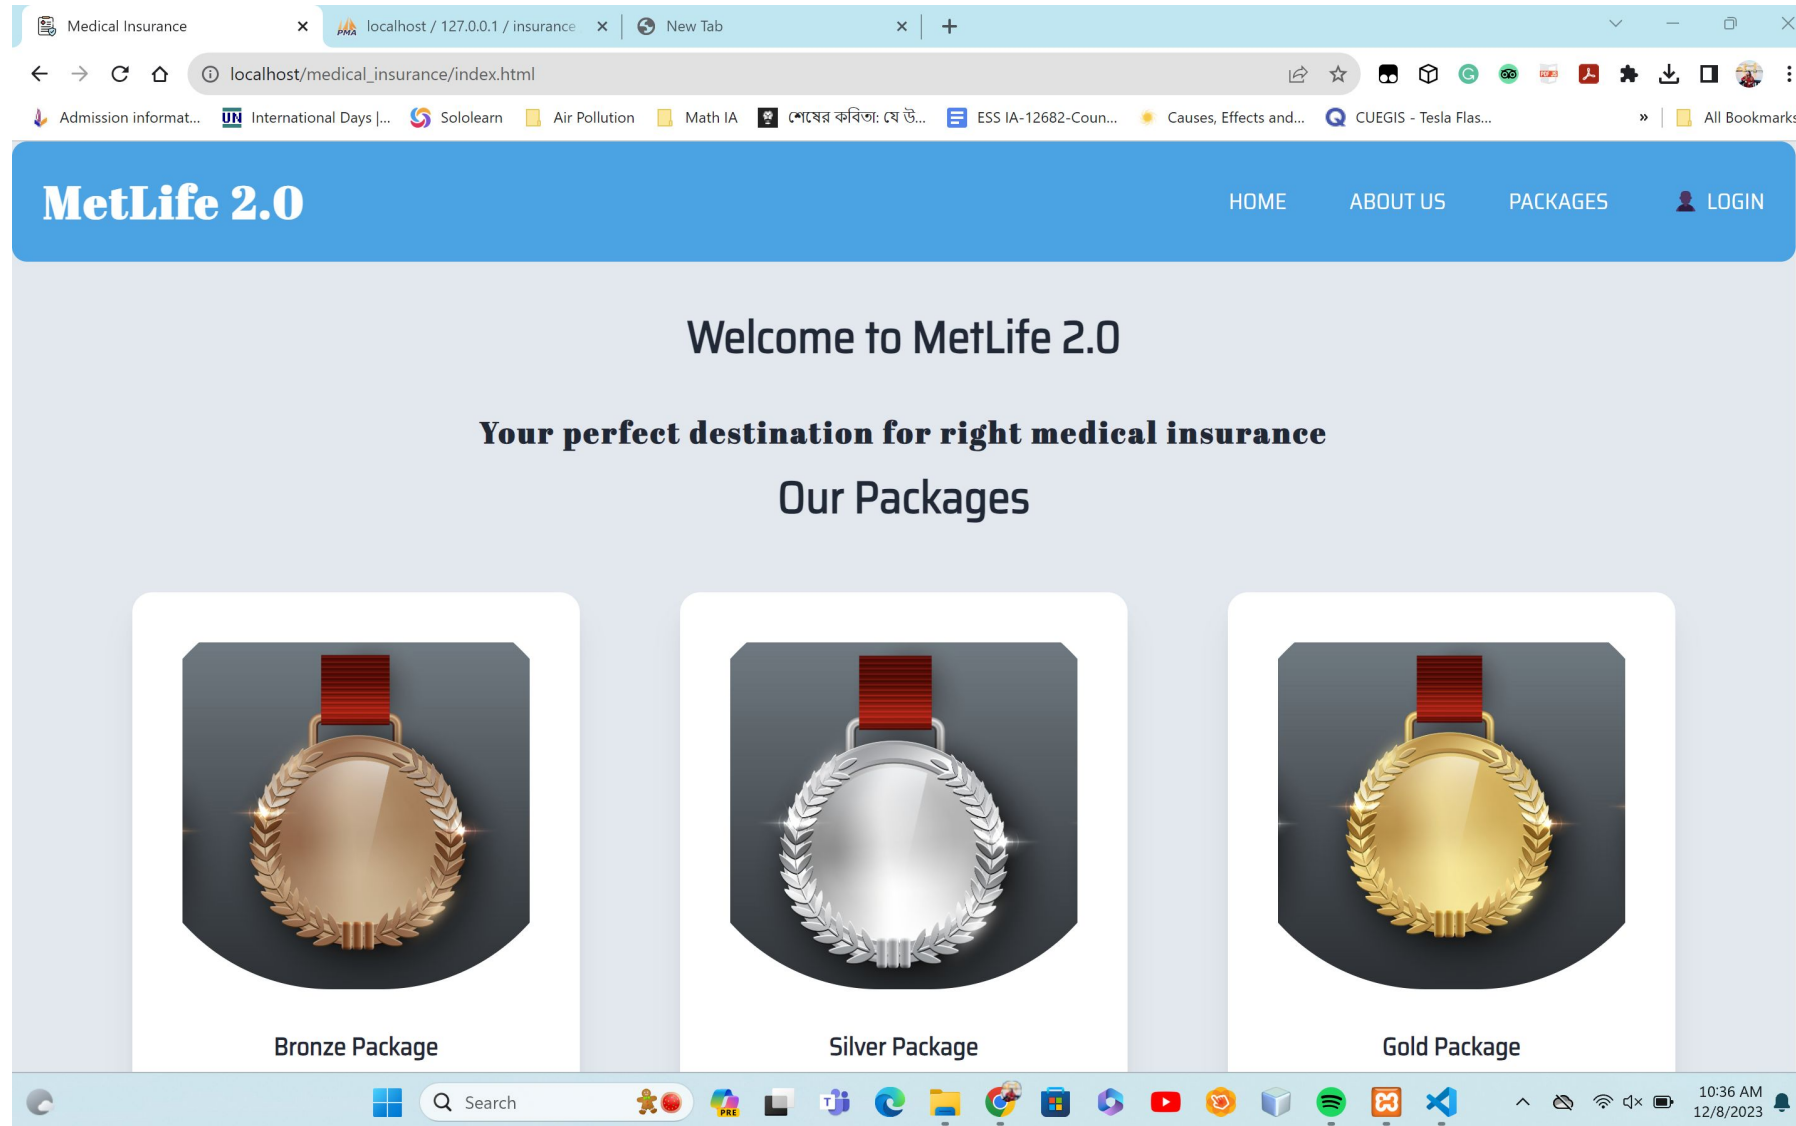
Medical Insurance ×
localhost / 127.0.0.1 / insurance ×
New Tab ×
+

localhost/medical_insurance/index.html

Admission informat... International Days |... Sololearn Air Pollution Math IA শেষের কবিতা: যে উ... ESS IA-12682-Coun... Causes, Effects and... CUEGIS - Tesla Flas... » All Bookmarks

MetLife 2.0

HOME ABOUT US PACKAGES LOGIN

Welcome to MetLife 2.0

Your perfect destination for right medical insurance

Our Packages

Bronze Package

Silver Package

Gold Package

Search

10:36 AM
12/8/2023